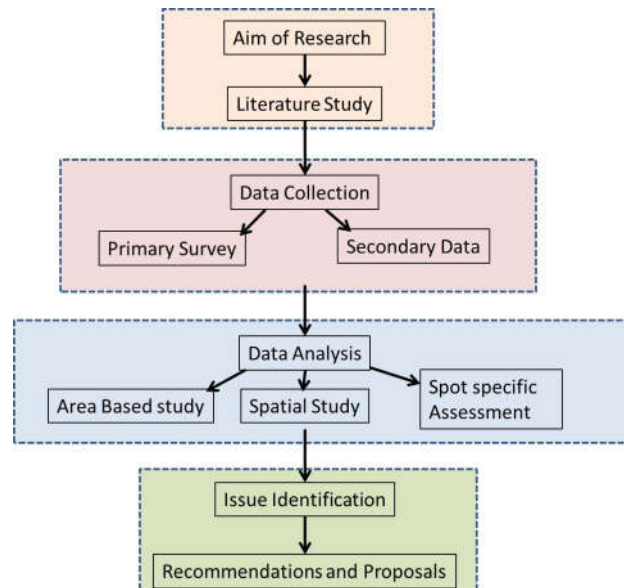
Aim of Research

Literature Study

Data Collection

Primary Survey

Secondary Data

Data Analysis

Area Based study

Spatial Study

Spot specific Assessment

Issue Identification

Recommendations and Proposals